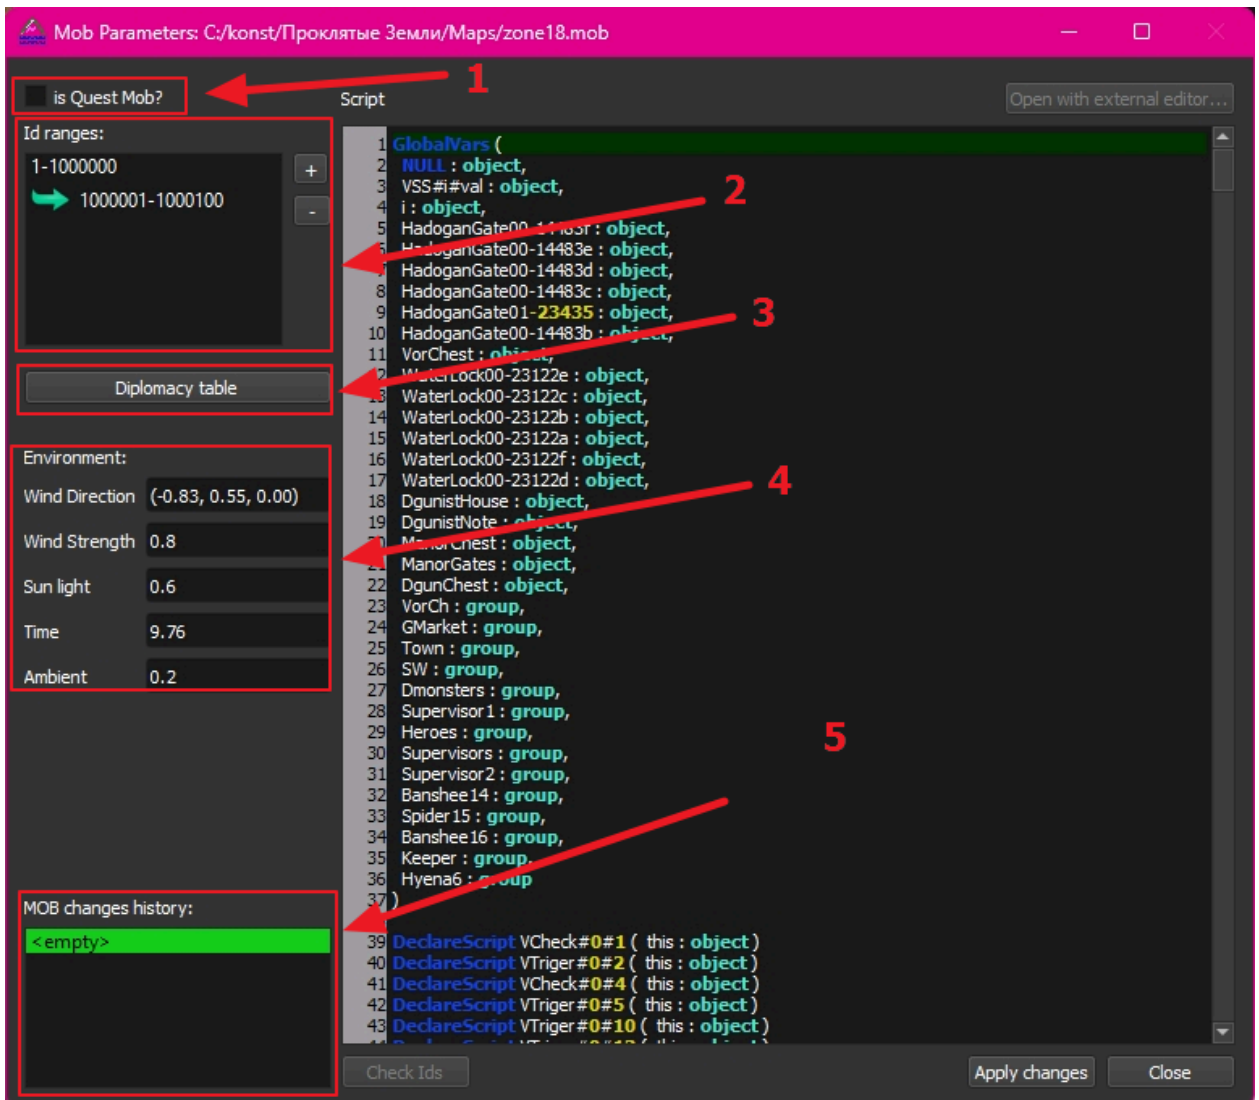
Mob Parameters: C:/konst/Проклятые Земли/Maps/zone18.mob

is Quest Mob?

1

Script

Open with external editor...

Id ranges:

1-1000000

1000001-1000100

+

-

2

3

Diplomacy table

Environment:

| Wind Direction | (-0.83, 0.55, 0.00) |
|---|---|
| Wind Strength | 0.8 |
| Sun light | 0.6 |
| Time | 9.76 |
| Ambient | 0.2 |

4

5

MOB changes history:

<empty>

1 GlobalVars (
2 NULL : object,
3 VSS#i#val : object,
4 i : object,
5 HadoganGate00-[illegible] : object,
6 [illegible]ganGate00-14483e : object,
7 HadoganGate00-14483d : object,
8 HadoganGate00-14483c : object,
9 HadoganGate01-23435 : object,
10 HadoganGate00-14483b : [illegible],
11 VorChest : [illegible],
12 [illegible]Lock00-23122e : object,
13 WaterLock00-23122c : object,
14 WaterLock00-23122b : object,
15 WaterLock00-23122a : object,
16 WaterLock00-23122f : object,
17 WaterLock00-23122d : object,
18 DgunistHouse : object,
19 DgunistNote : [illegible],
20 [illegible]Chest : object,
21 ManorGates : object,
22 DgunChest : object,
23 VorCh : group,
24 GMarket : group,
25 Town : group,
26 SW : group,
27 Dmonsters : group,
28 Supervisor1 : group,
29 Heroes : group,
30 Supervisors : group,
31 Supervisor2 : group,
32 Banshee14 : group,
33 Spider15 : group,
34 Banshee16 : group,
35 Keeper : group,
36 Hyena6 : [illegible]
37 )

39 DeclareScript VCheck#0#1 ( this : object )
40 DeclareScript VTriger#0#2 ( this : object )
41 DeclareScript VCheck#0#4 ( this : object )
42 DeclareScript VTriger#0#5 ( this : object )
43 DeclareScript VTriger#0#10 ( this : object )

Check Ids

Apply changes

Close